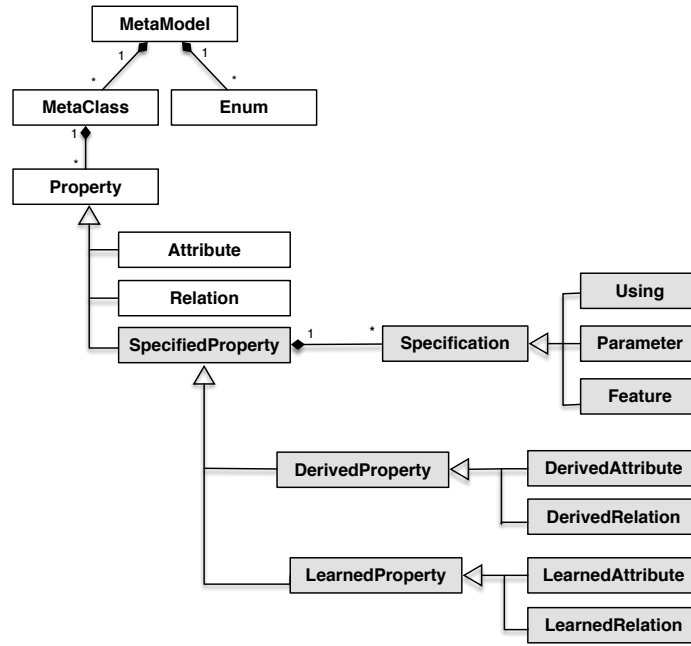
MetaModel

1

*

1

*

MetaClass

Enum

1

*

Property

Attribute

Relation

SpecifiedProperty

1

*

Specification

Using

Parameter

Feature

DerivedProperty

DerivedAttribute

DerivedRelation

LearnedProperty

LearnedAttribute

LearnedRelation